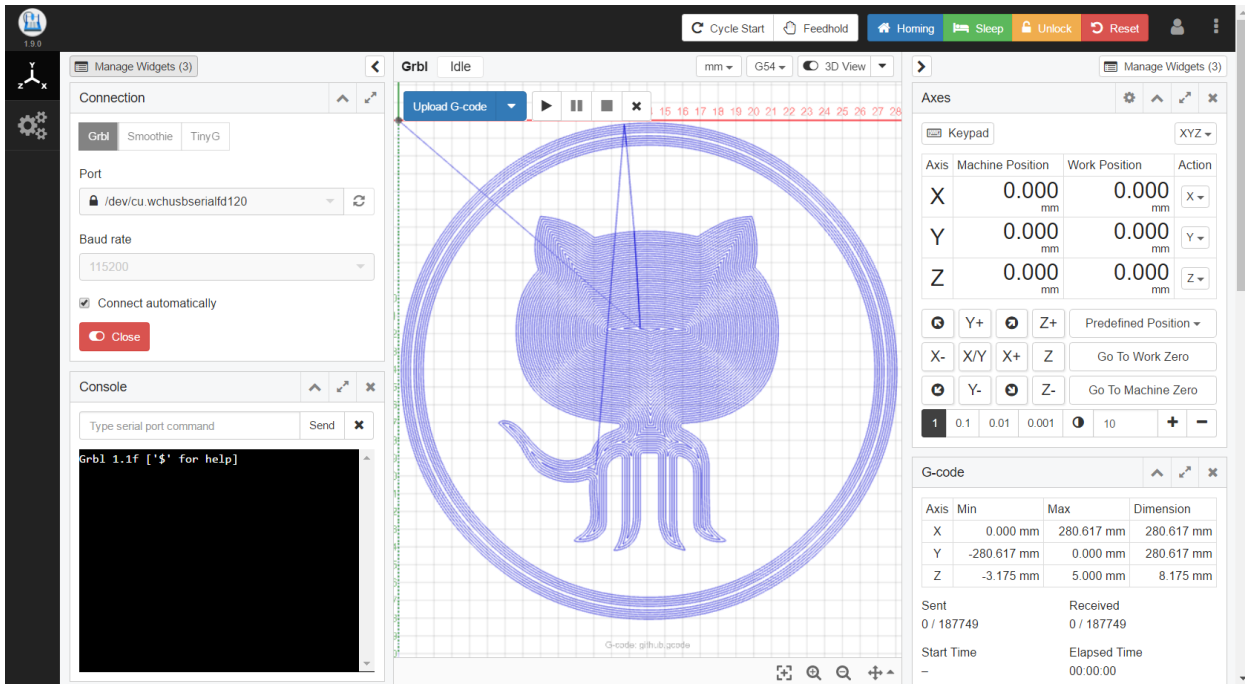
1.9.0

Cycle Start Feedhold Homing Sleep Unlock Reset

Manage Widgets (3)

Connection

Grbl Smoothie TinyG

Port

/dev/cu.wchusbserialfd120

Baud rate

115200

Connect automatically

Close

Console

Type serial port command Send

Grbl 1.1f ['$' for help]

Grbl Idle mm G54 3D View

Upload G-code

15 16 17 18 19 20 21 22 23 24 25 26 27 28

G-code: github.gcode

Manage Widgets (3)

Axes

Keypad XYZ

| Axis | Machine Position | Work Position | Action |
|---|---|---|---|
| X | 0.000 mm | 0.000 mm | X |
| Y | 0.000 mm | 0.000 mm | Y |
| Z | 0.000 mm | 0.000 mm | Z |

Y+ Z+ Predefined Position
X- X/Y X+ Z Go To Work Zero
Y- Z- Go To Machine Zero
1 0.1 0.01 0.001 10 + −

G-code

| Axis | Min | Max | Dimension |
|---|---|---|---|
| X | 0.000 mm | 280.617 mm | 280.617 mm |
| Y | -280.617 mm | 0.000 mm | 280.617 mm |
| Z | -3.175 mm | 5.000 mm | 8.175 mm |

Sent
0 / 187749

Received
0 / 187749

Start Time
–

Elapsed Time
00:00:00